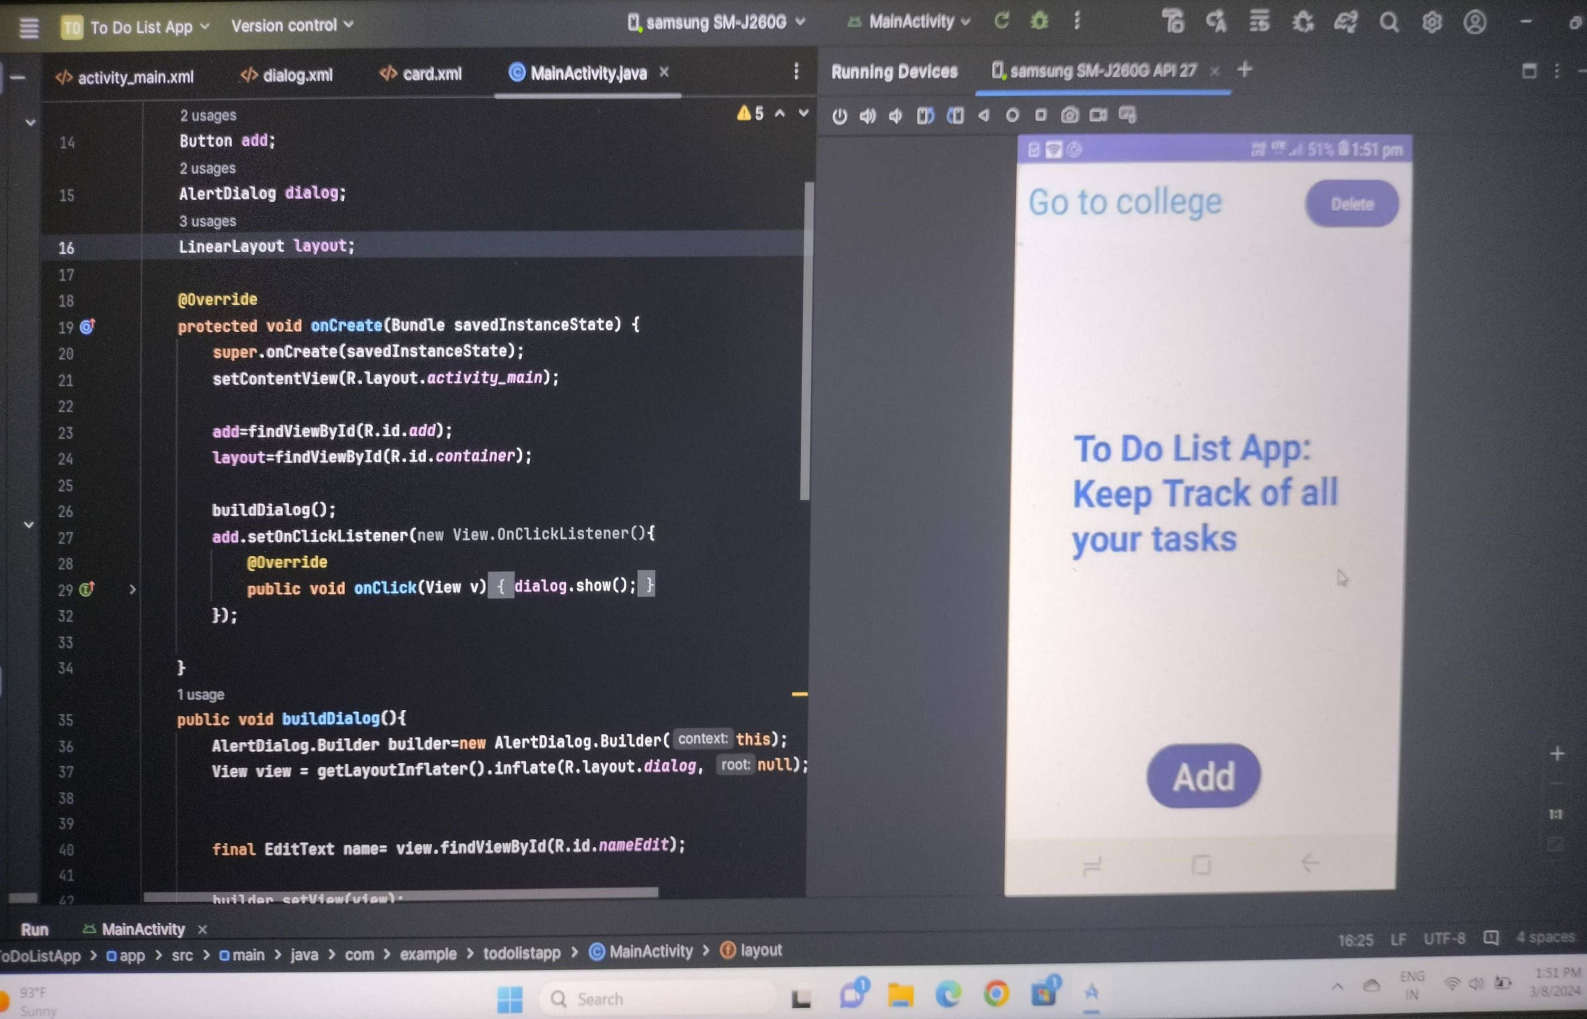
TD To Do List App Version control samsung SM-J260G MainActivity

activity_main.xml dialog.xml card.xml MainActivity.java ×

Running Devices samsung SM-J260G API 27 × +

2 usages
14 Button add;
2 usages
15 AlertDialog dialog;
3 usages
16 LinearLayout layout;
17
18 @Override
19 protected void onCreate(Bundle savedInstanceState) {
20 super.onCreate(savedInstanceState);
21 setContentView(R.layout.activity_main);
22
23 add=findViewById(R.id.add);
24 layout=findViewById(R.id.container);
25
26 buildDialog();
27 add.setOnClickListener(new View.OnClickListener(){
28 @Override
29 public void onClick(View v) { dialog.show(); }
32 });
33
34 }
1 usage
35 public void buildDialog(){
36 AlertDialog.Builder builder=new AlertDialog.Builder( context: this);
37 View view = getLayoutInflater().inflate(R.layout.dialog, root: null);
38
39
40 final EditText name= view.findViewById(R.id.nameEdit);
41
42 builder.setView(view);

⚠5

51% 1:51 pm

Go to college

Delete

To Do List App: Keep Track of all your tasks

Add

Run MainActivity ×

oDoListApp > app > src > main > java > com > example > todolistapp > MainActivity > layout

16:25 LF UTF-8 4 spaces

93°F Sunny

Search

ENG IN

1:51 PM 3/8/2024